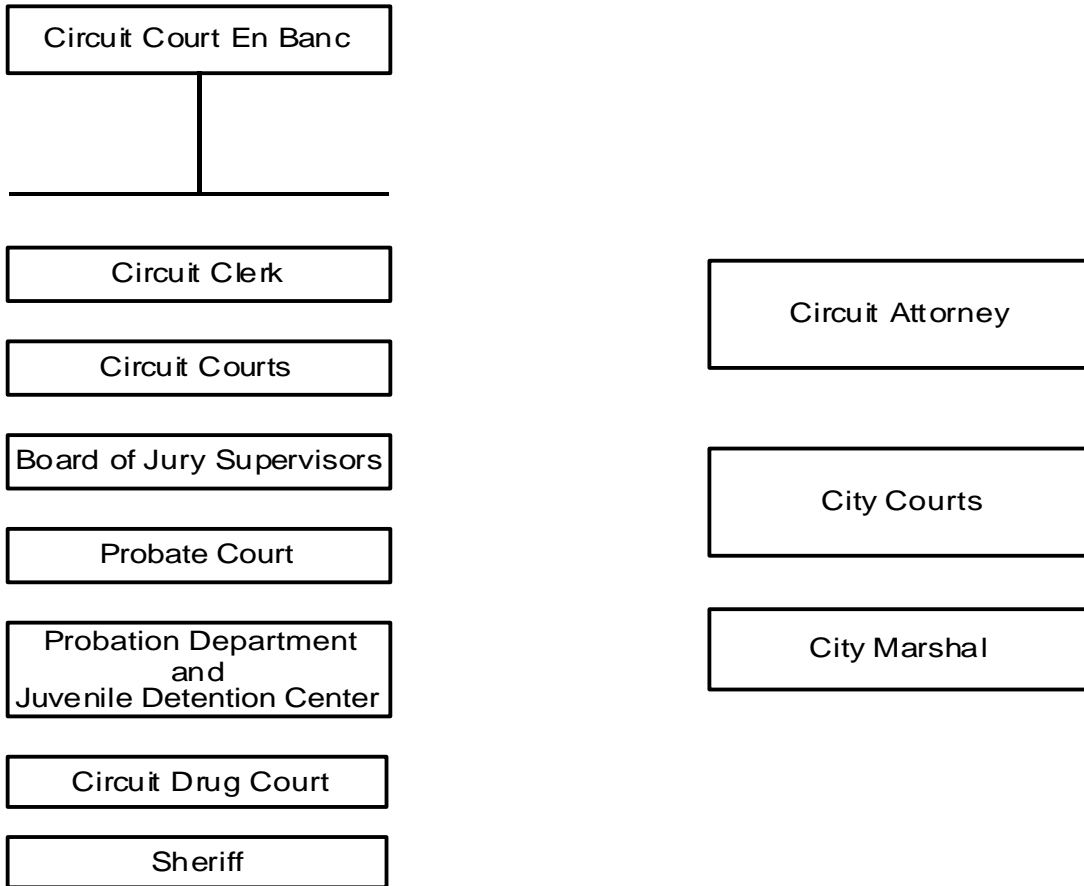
Circuit Court En Banc

Circuit Clerk

Circuit Courts

Board of Jury Supervisors

Probate Court

Probation Department and Juvenile Detention Center

Circuit Drug Court

Sheriff

Circuit Attorney

City Courts

City Marshal